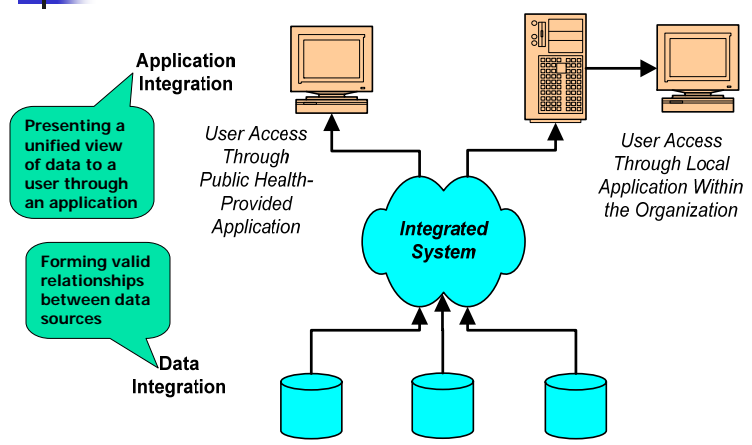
Application Integration

Presenting a unified view of data to a user through an application

User Access Through Public Health-Provided Application

User Access Through Local Application Within the Organization

Integrated System

Forming valid relationships between data sources

Data Integration